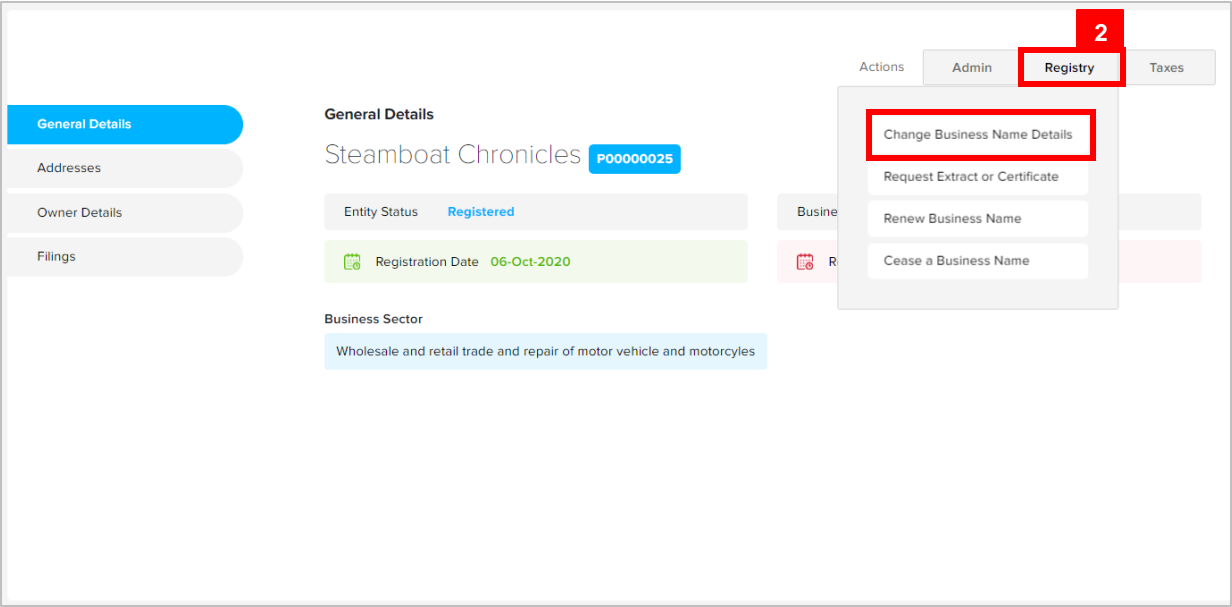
2

Actions Admin Registry Taxes

General Details
Addresses
Owner Details
Filings

General Details

Steamboat Chronicles P00000025

Entity Status Registered

Busine

Registration Date 06-Oct-2020

R

Change Business Name Details
Request Extract or Certificate
Renew Business Name
Cease a Business Name

Business Sector

Wholesale and retail trade and repair of motor vehicle and motorcyles